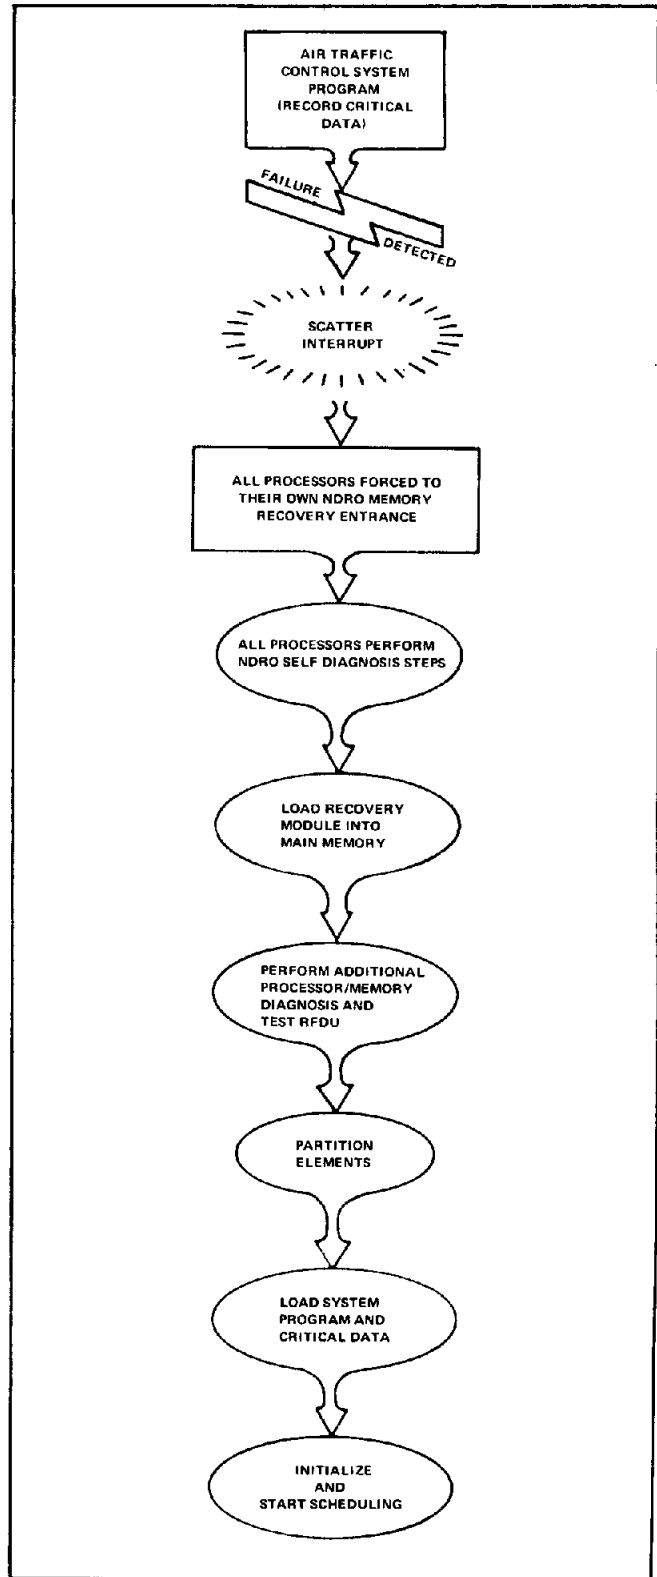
AIR TRAFFIC CONTROL SYSTEM PROGRAM (RECORD CRITICAL DATA)

FAILURE

DETECTED

SCATTER INTERRUPT

ALL PROCESSORS FORCED TO THEIR OWN NDRO MEMORY RECOVERY ENTRANCE

ALL PROCESSORS PERFORM NDRO SELF DIAGNOSIS STEPS

LOAD RECOVERY MODULE INTO MAIN MEMORY

PERFORM ADDITIONAL PROCESSOR/MEMORY DIAGNOSIS AND TEST RFDU

PARTITION ELEMENTS

LOAD SYSTEM PROGRAM AND CRITICAL DATA

INITIALIZE AND START SCHEDULING